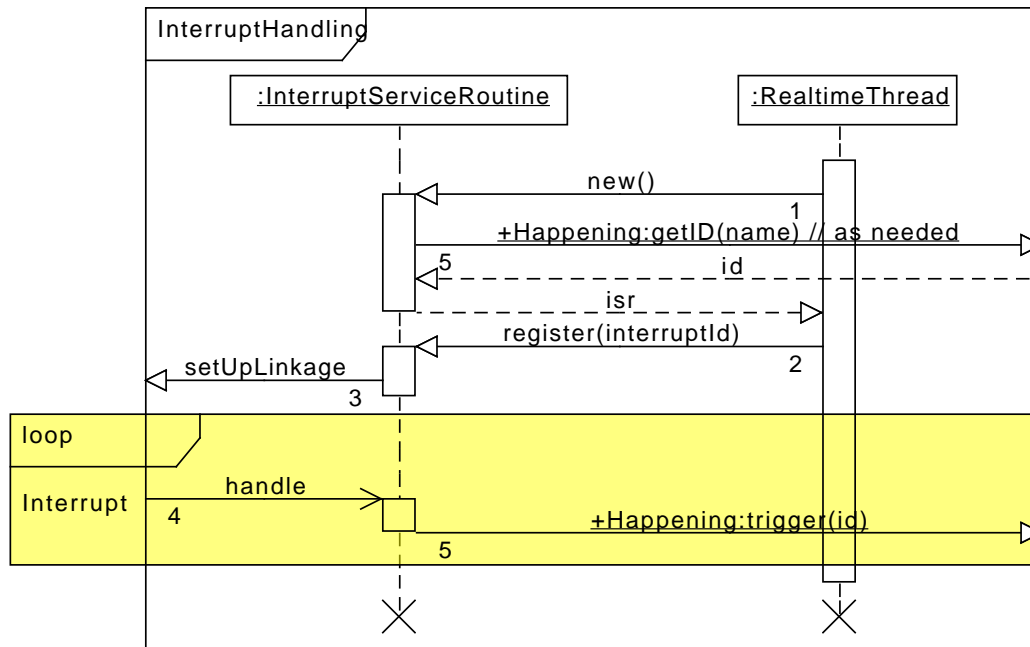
InterruptHandling

:InterruptServiceRoutine

:RealtimeThread

new()

1

+Happening:getID(name) // as needed

5

id

isr

register(interruptId)

2

setUpLinkage

3

loop

Interrupt

handle

4

+Happening:trigger(id)

5